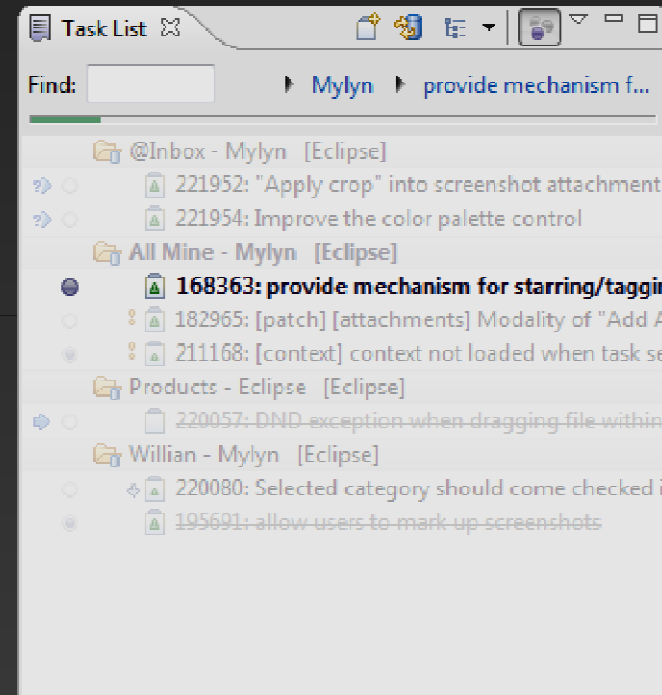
Task List

Find: Mylyn provide mechanism f...

@Inbox - Mylyn [Eclipse]
221952: "Apply crop" into screenshot attachment
221954: Improve the color palette control
All Mine - Mylyn [Eclipse]
168363: provide mechanism for starring/taggi
182965: [patch] [attachments] Modality of "Add A
211168: [context] context not loaded when task se
Products - Eclipse [Eclipse]
220057: DND exception when dragging file within
Willian - Mylyn [Eclipse]
220080: Selected category should come checked i
195691: allow users to mark up screenshots